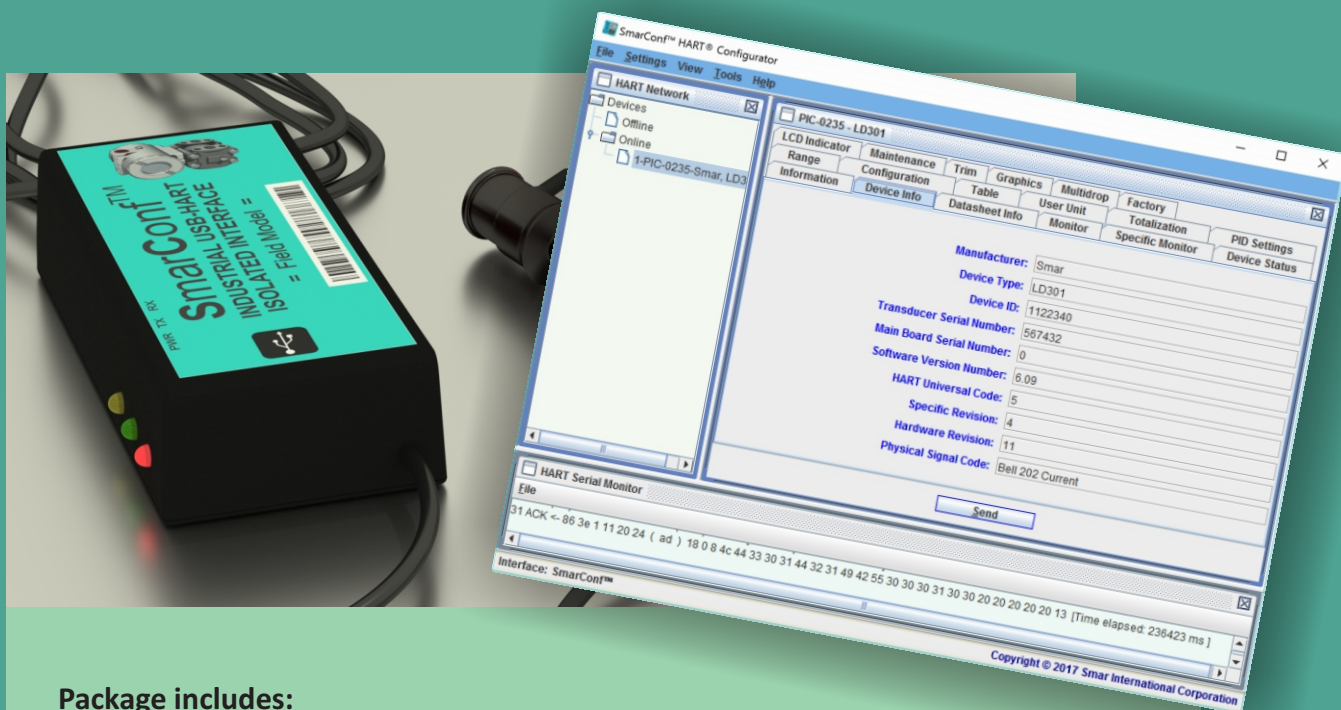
SmarConf™
INDUSTRIAL USB-HART
ISOLATED INTERFACE
= Field Model =
PWR TX RX

SmarConf™ HART® Configurator
File Settings View Tools Help
HART Network
Devices
Offline
Online
1-PIC-0235-Smar, LD3
PIC-0235 - LD301
LCD Indicator
Maintenance
Trim
Graphics
Multidrop
Factory
Range
Configuration
Table
User Unit
Totalization
PID Settings
Information
Device Info
Datasheet Info
Monitor
Specific Monitor
Device Status
Manufacturer: Smar
Device Type: LD301
Device ID: 1122340
Transducer Serial Number: 567432
Main Board Serial Number: 0
Software Version Number: 6.09
HART Universal Code: 5
Specific Revision: 4
Hardware Revision: 11
Physical Signal Code: Bell 202 Current
Send
HART Serial Monitor
File
31 ACK <- 86 3e 1 11 20 24 ( ad ) 18 0 8 4c 44 33 30 31 44 32 31 49 42 55 30 30 31 30 30 20 20 20 20 13 [Time elapsed: 236423 ms ]
Interface: SmarConf™
Copyright © 2017 Smar International Corporation

Package includes: